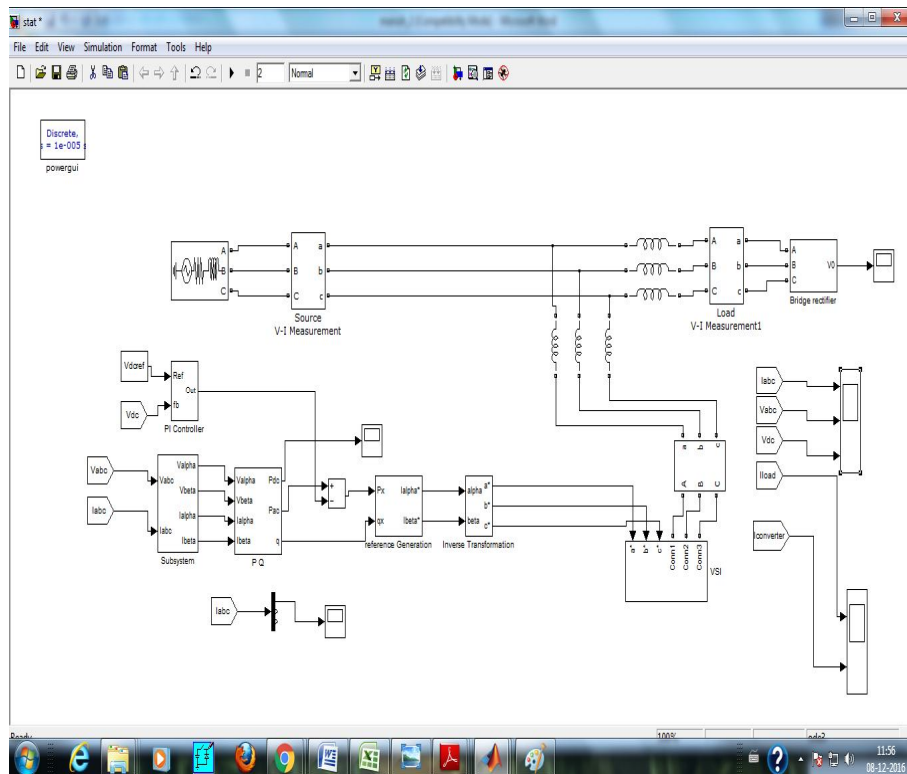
stat *

File Edit View Simulation Format Tools Help

2 Normal

Discrete,
s = 1e-005 s
powergui

A
B
C

A
B
C
a
b
c
Source
V-I Measurement

A
B
C
a
b
c
Load
V-I Measurement1

A
B
C
V0
Bridge rectifier

Vdcref
Vdc
Ref
fb
Out
PI Controller

Vabc
Iabc
Vabc
Iabc
Valpha
Vbeta
Ialpha
Ibeta
Subsystem

Valpha
Vbeta
Ialpha
Ibeta
Pdc
Pac
q
P Q

Px
qx
Ialpha*
Ibeta*
reference Generation

alpha
beta
a*
b*
c*
Inverse Transformation

a
b
c
A
B
C

a*
b*
c*
Conn1
Conn2
Conn3
VSI

Iabc

Iabc
Vabc
Vdc
Iload

Iconverter

Ready
100%
ode2

11:56
08-12-2016